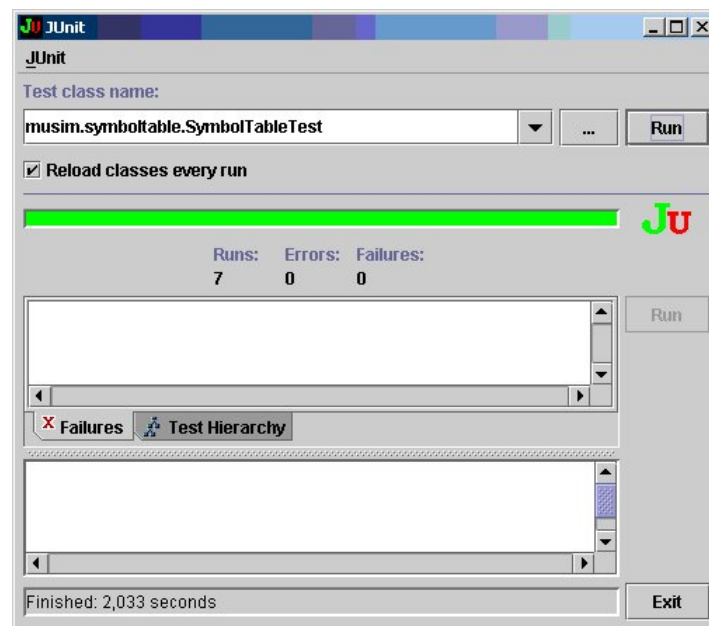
JUnit

JUnit

Test class name:

musim.symboltable.SymbolTableTest

...

Run

Reload classes every run

JU

Runs: 7

Errors: 0

Failures: 0

Run

Failures

Test Hierarchy

Finished: 2,033 seconds

Exit